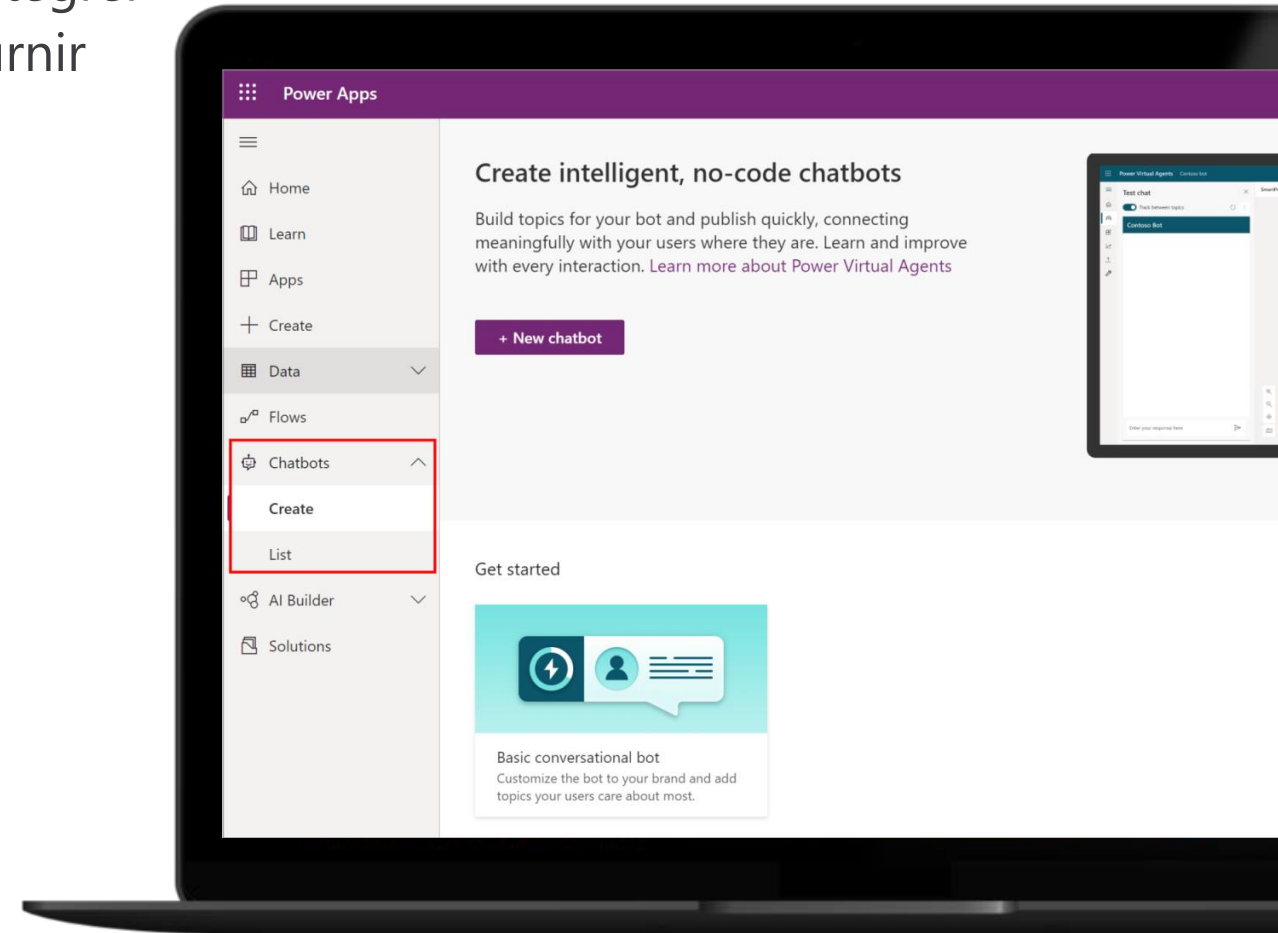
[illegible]
rnir

Power Apps

Home
Learn
Apps
Create
Data
Flows
Chatbots
Create
List
AI Builder
Solutions

Create intelligent, no-code chatbots

Build topics for your bot and publish quickly, connecting meaningfully with your users where they are. Learn and improve with every interaction. Learn more about Power Virtual Agents

+ New chatbot

Power Virtual Agents Contoso bot
Test chat
Track between topics
Contoso Bot
Enter your response here

Get started

Basic conversational bot
Customize the bot to your brand and add topics your users care about most.